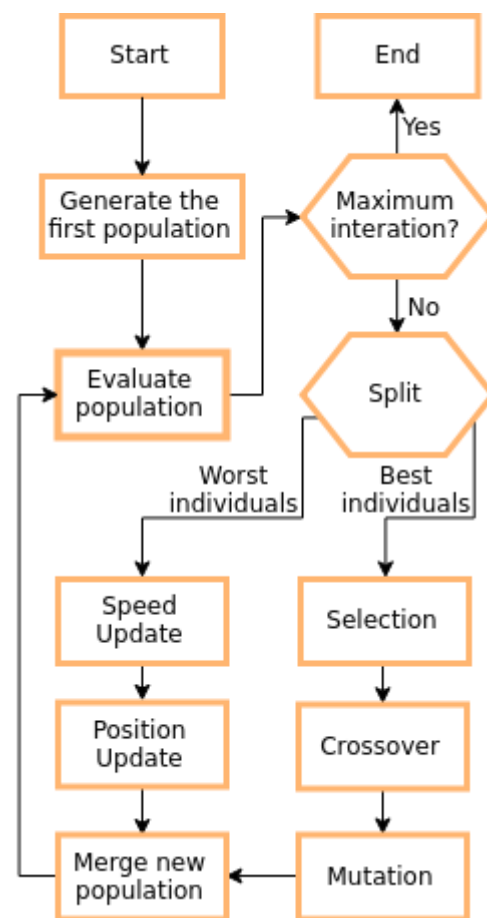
Start

Generate the first population

Evaluate population

Maximum interation?

Yes

End

No

Split

Worst individuals

Best individuals

Speed Update

Position Update

Merge new population

Selection

Crossover

Mutation